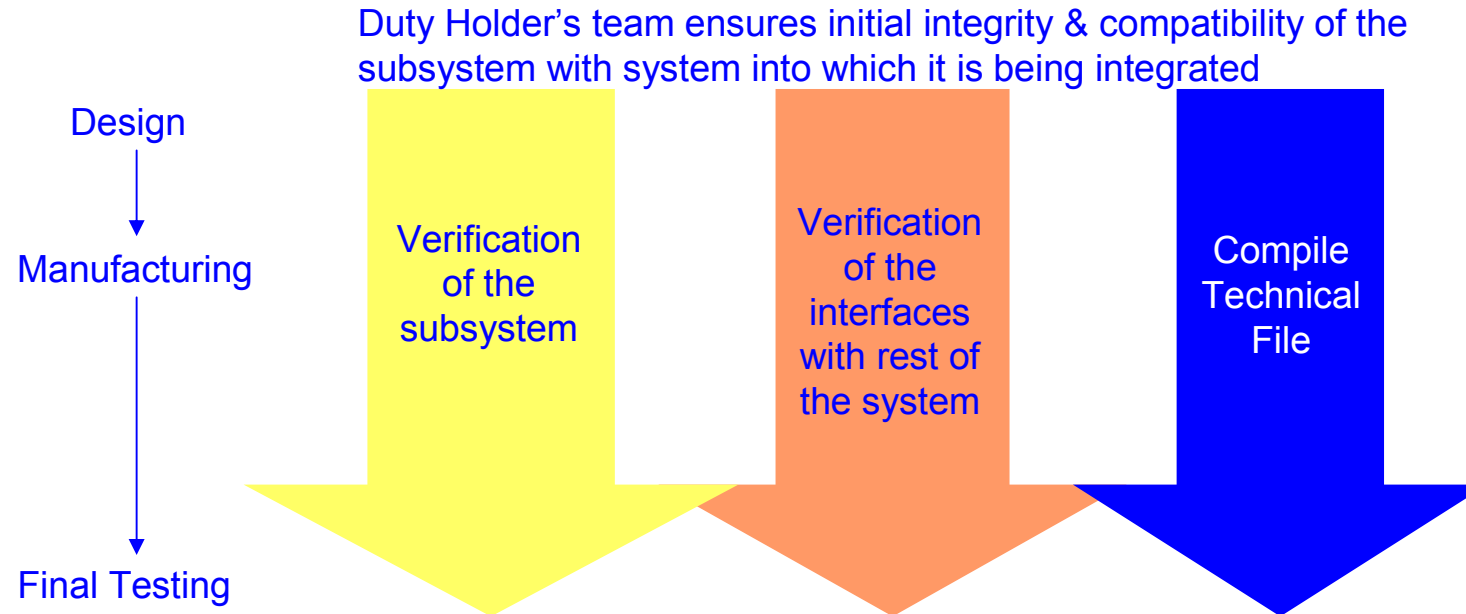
Duty Holder’s team ensures initial integrity & compatibility of the subsystem with system into which it is being integrated

Design

Manufacturing

Final Testing

Verification of the subsystem

Verification of the interfaces with rest of the system

Compile Technical File